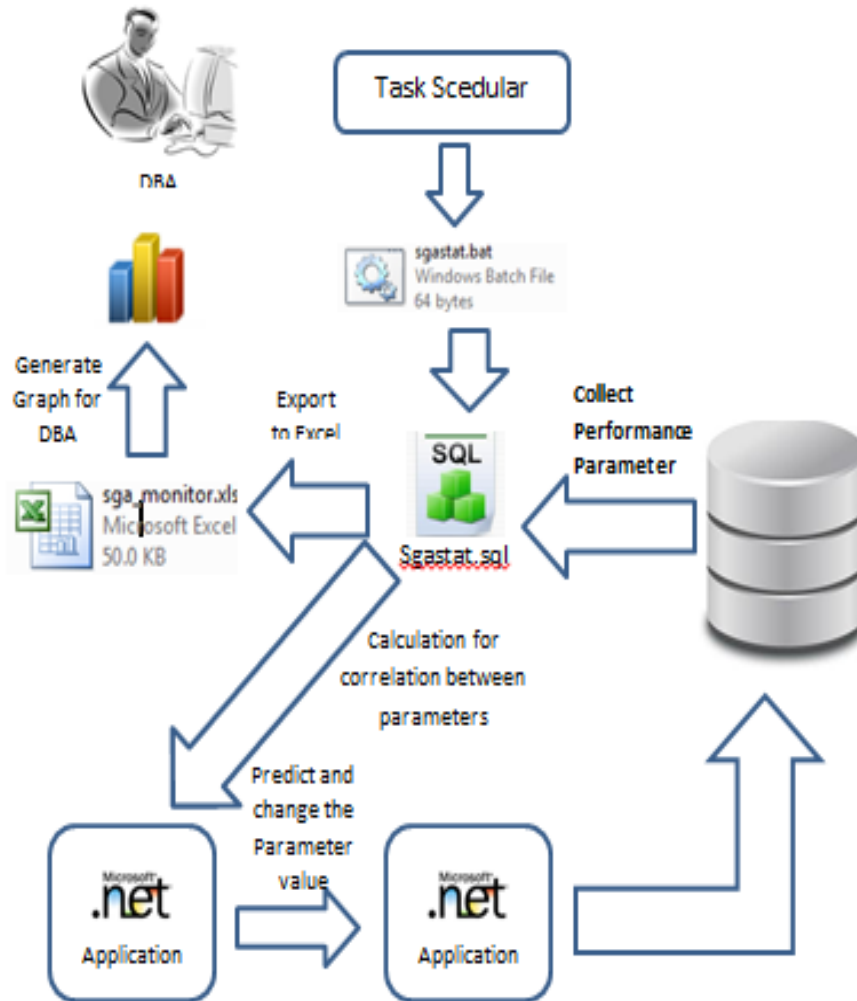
DBA

Task Scedular

sgastat.bat
Windows Batch File
64 bytes

Generate Graph for DBA

Export to Excel

Collect Performance Parameter

SQL

sga_monitor.xls
Microsoft Excel
50.0 KB

Sgastat.sql

Calculation for correlation between parameters

Predict and change the Parameter value

Microsoft
.net
Application

Microsoft
.net
Application